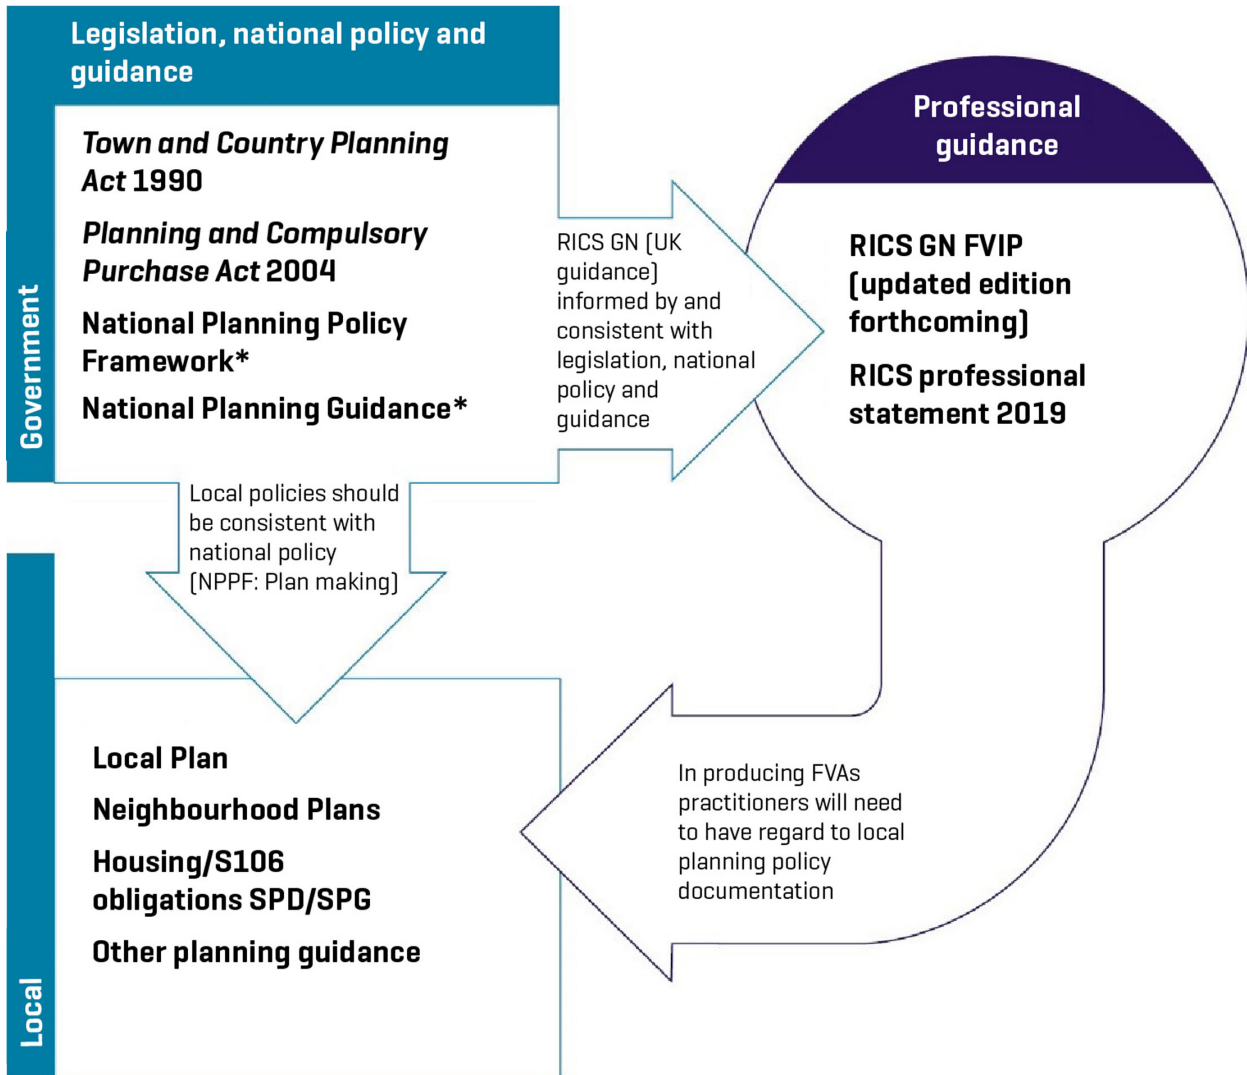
Legislation, national policy and guidance

Government

*Town and Country Planning Act* 1990

*Planning and Compulsory Purchase Act* 2004

National Planning Policy Framework*

National Planning Guidance*

RICS GN (UK guidance) informed by and consistent with legislation, national policy and guidance

Professional guidance

RICS GN FVIP (updated edition forthcoming)

RICS professional statement 2019

Local policies should be consistent with national policy (NPPF: Plan making)

Local

Local Plan

Neighbourhood Plans

Housing/S106 obligations SPD/SPG

Other planning guidance

In producing FVAs practitioners will need to have regard to local planning policy documentation